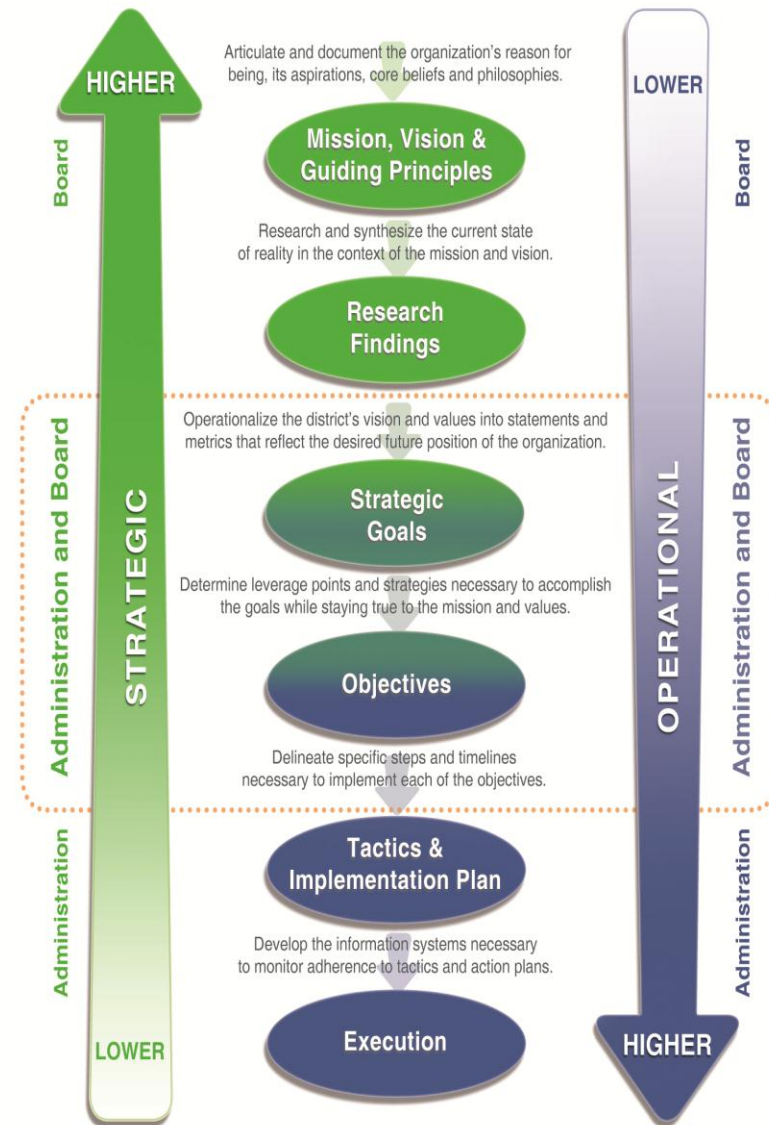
HIGHER

Board

Administration and Board

STRATEGIC

Administration

LOWER

Articulate and document the organization's reason for being, its aspirations, core beliefs and philosophies.

Mission, Vision & Guiding Principles

Research and synthesize the current state of reality in the context of the mission and vision.

Research Findings

Operationalize the district's vision and values into statements and metrics that reflect the desired future position of the organization.

Strategic Goals

Determine leverage points and strategies necessary to accomplish the goals while staying true to the mission and values.

Objectives

Delineate specific steps and timelines necessary to implement each of the objectives.

Tactics & Implementation Plan

Develop the information systems necessary to monitor adherence to tactics and action plans.

Execution

LOWER

Board

OPERATIONAL

Administration and Board

Administration

HIGHER